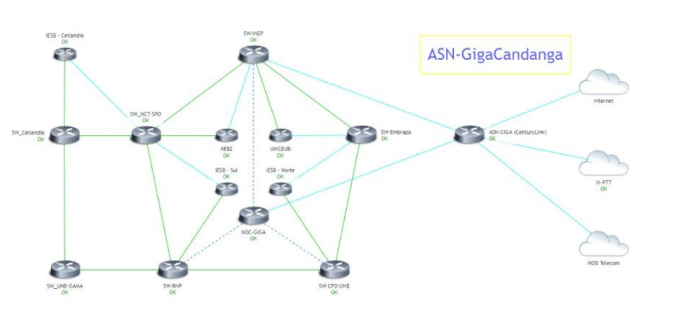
ASN-GigaCandanga

IESB - Celandia
OK

SW-INEP
OK

SW_Celandia
OK

SW_MCT SPO
OK

AEB2
OK

UNICEUB
OK

SW-Embrapa
OK

ASN-GIGA (CenturyLink)
OK

Internet

IX-PTT
OK

NOB Telecom

IESB - Sul
OK

IESB - Norte
OK

NOC-GIGA
OK

SW_UNB-GAMA
OK

SW-RNP
OK

SW-CPD-UNB
OK